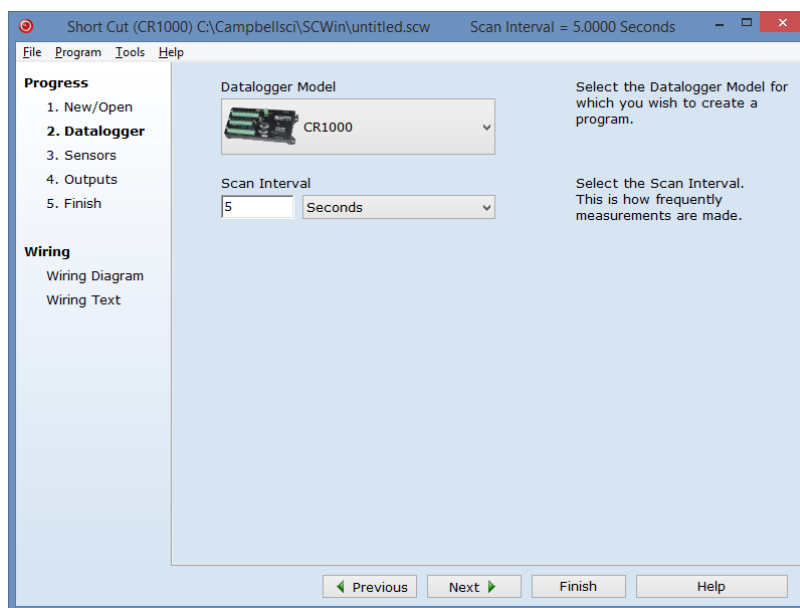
Short Cut (CR1000) C:\Campbellsci\SCWin\untitled.scw Scan Interval = 5.0000 Seconds

File Program Tools Help

Progress
1. New/Open
2. Datalogger
3. Sensors
4. Outputs
5. Finish

Wiring
Wiring Diagram
Wiring Text

Datalogger Model
CR1000

Select the Datalogger Model for which you wish to create a program.

Scan Interval
5
Seconds

Select the Scan Interval. This is how frequently measurements are made.

Previous
Next
Finish
Help